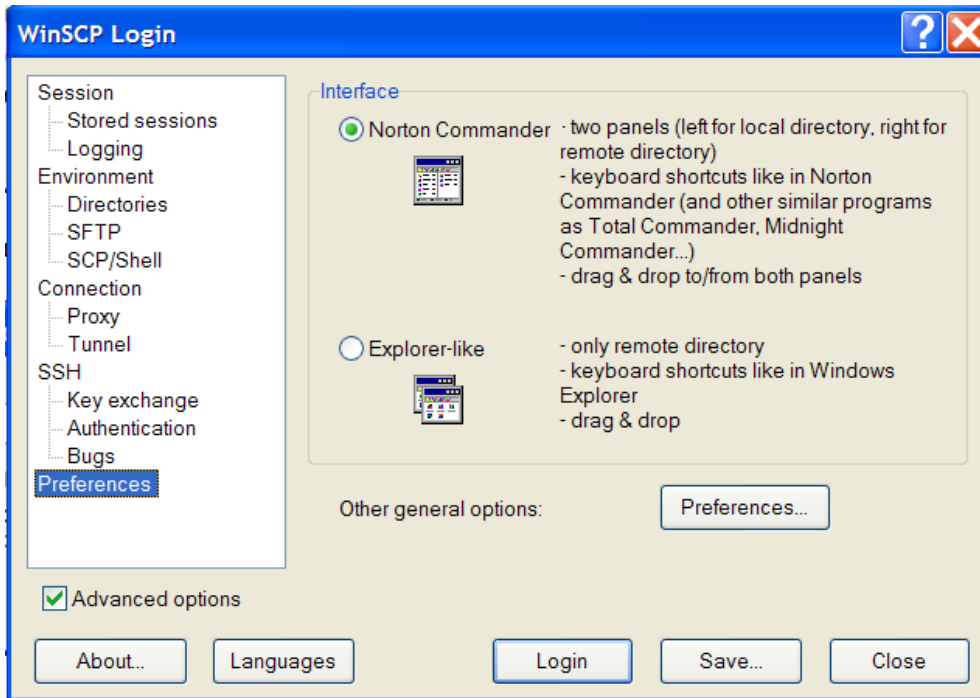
WinSCP Login

?

Session
Stored sessions
Logging
Environment
Directories
SFTP
SCP/Shell
Connection
Proxy
Tunnel
SSH
Key exchange
Authentication
Bugs
Preferences

Interface

Norton Commander

- two panels (left for local directory, right for remote directory)
- keyboard shortcuts like in Norton Commander (and other similar programs as Total Commander, Midnight Commander...)
- drag & drop to/from both panels

Explorer-like

- only remote directory
- keyboard shortcuts like in Windows Explorer
- drag & drop

Other general options:

Preferences...

Advanced options

About...

Languages

Login

Save...

Close